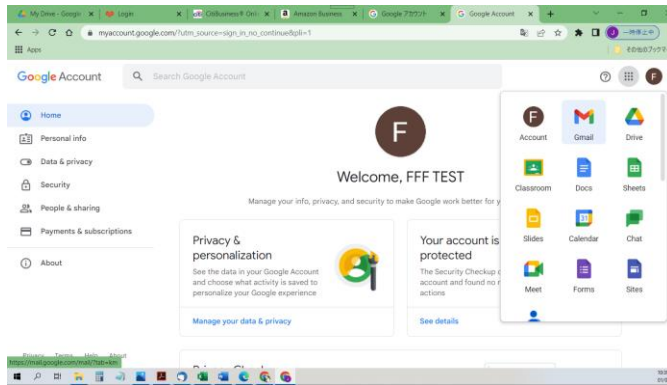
My Drive - Google | Login | OBusiness Onl | Amazon Business | Google アカウント | Google Account

myaccount.google.com/?utm_source=sign_in_no_continue&pli=1

Apps

一時停止中

その他のブックマーク

Google Account

Search Google Account

Home

Personal info

Data & privacy

Security

People & sharing

Payments & subscriptions

About

F

Welcome, FFF TEST

Manage your info, privacy, and security to make Google work better for y

Privacy & personalization

See the data in your Google Account and choose what activity is saved to personalize your Google experience

Manage your data & privacy

Your account is protected

The Security Checkup c account and found no r actions

See details

Account

Gmail

Drive

Classroom

Docs

Sheets

Slides

Calendar

Chat

Meet

Forms

Sites

https://mail.google.com/mail/?tab=km